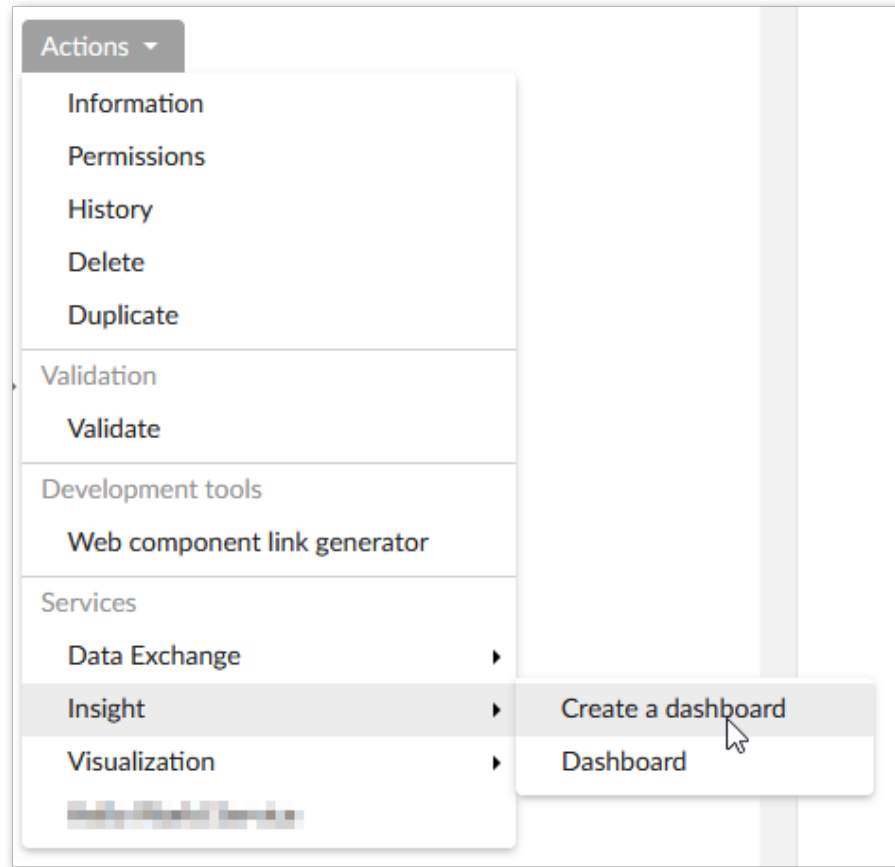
Actions

Information
Permissions
History
Delete
Duplicate

Validation
Validate

Development tools
Web component link generator

Services
Data Exchange
Insight
Visualization
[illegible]

Create a dashboard
Dashboard